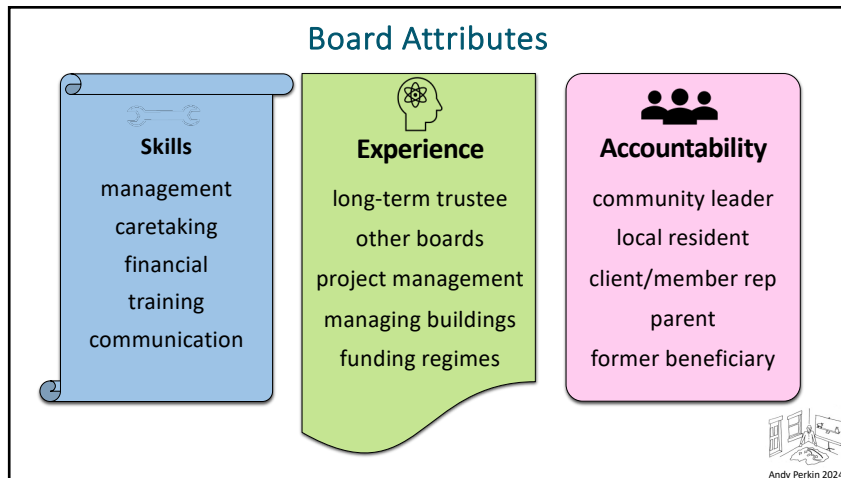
Board Attributes

Skills
management
caretaking
financial
training
communication

Experience
long-term trustee
other boards
project management
managing buildings
funding regimes

Accountability
community leader
local resident
client/member rep
parent
former beneficiary

Andy Perkin 2024